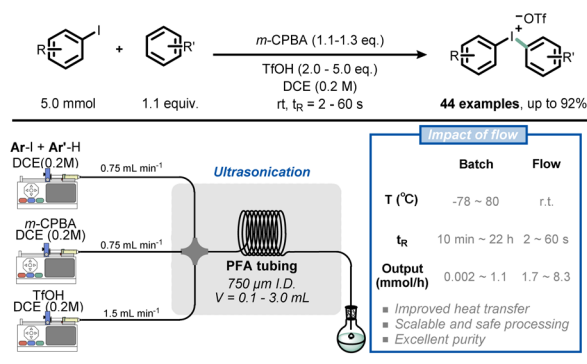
R I + R'

5.0 mmol 1.1 equiv.

$m$-CPBA (1.1-1.3 eq.)
TfOH (2.0 - 5.0 eq.)
DCE (0.2 M)
rt, $t_R$ = 2 - 60 s

$^{-}$OTf
R I$^{+}$ R'

**44 examples**, up to 92%

**Ar**-I + **Ar'**-H
DCE(0.2M)

0.75 mL min$^{-1}$

$m$-CPBA
DCE (0.2M)

0.75 mL min$^{-1}$

TfOH
DCE (0.2M)

1.5 mL min$^{-1}$

Ultrasonication

PFA tubing
750 µm I.D.
V = 0.1 - 3.0 mL

Impact of flow

| | Batch | Flow |
|---|---|---|
| T (°C) | -78 ~ 80 | r.t. |
| $t_R$ | 10 min ~ 22 h | 2 ~ 60 s |
| Output (mmol/h) | 0.002 ~ 1.1 | 1.7 ~ 8.3 |

Improved heat transfer
Scalable and safe processing
Excellent purity